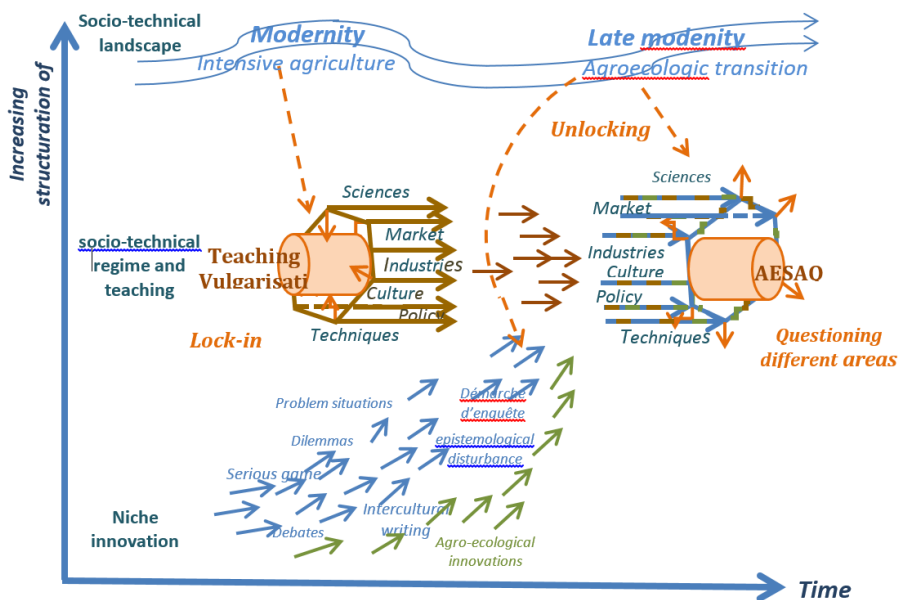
Socio-technical landscape

Modernity
Intensive agriculture

Late modenity
Agroecologic transition

Increasing structuration of

Unlocking

Sciences
Market
Industries
Culture
Policy
Techniques

Teaching Vulgarisati

socio-technical regime and teaching

Lock-in

Sciences
Market
Industries
Culture
Policy
Techniques

AESAO

Questioning different areas

Problem situations
Démarche d'enquête
Dilemmas
epistemological disturbance
Serious game
Intercultural writing
Debates
Agro-ecological innovations

Niche innovation

Time